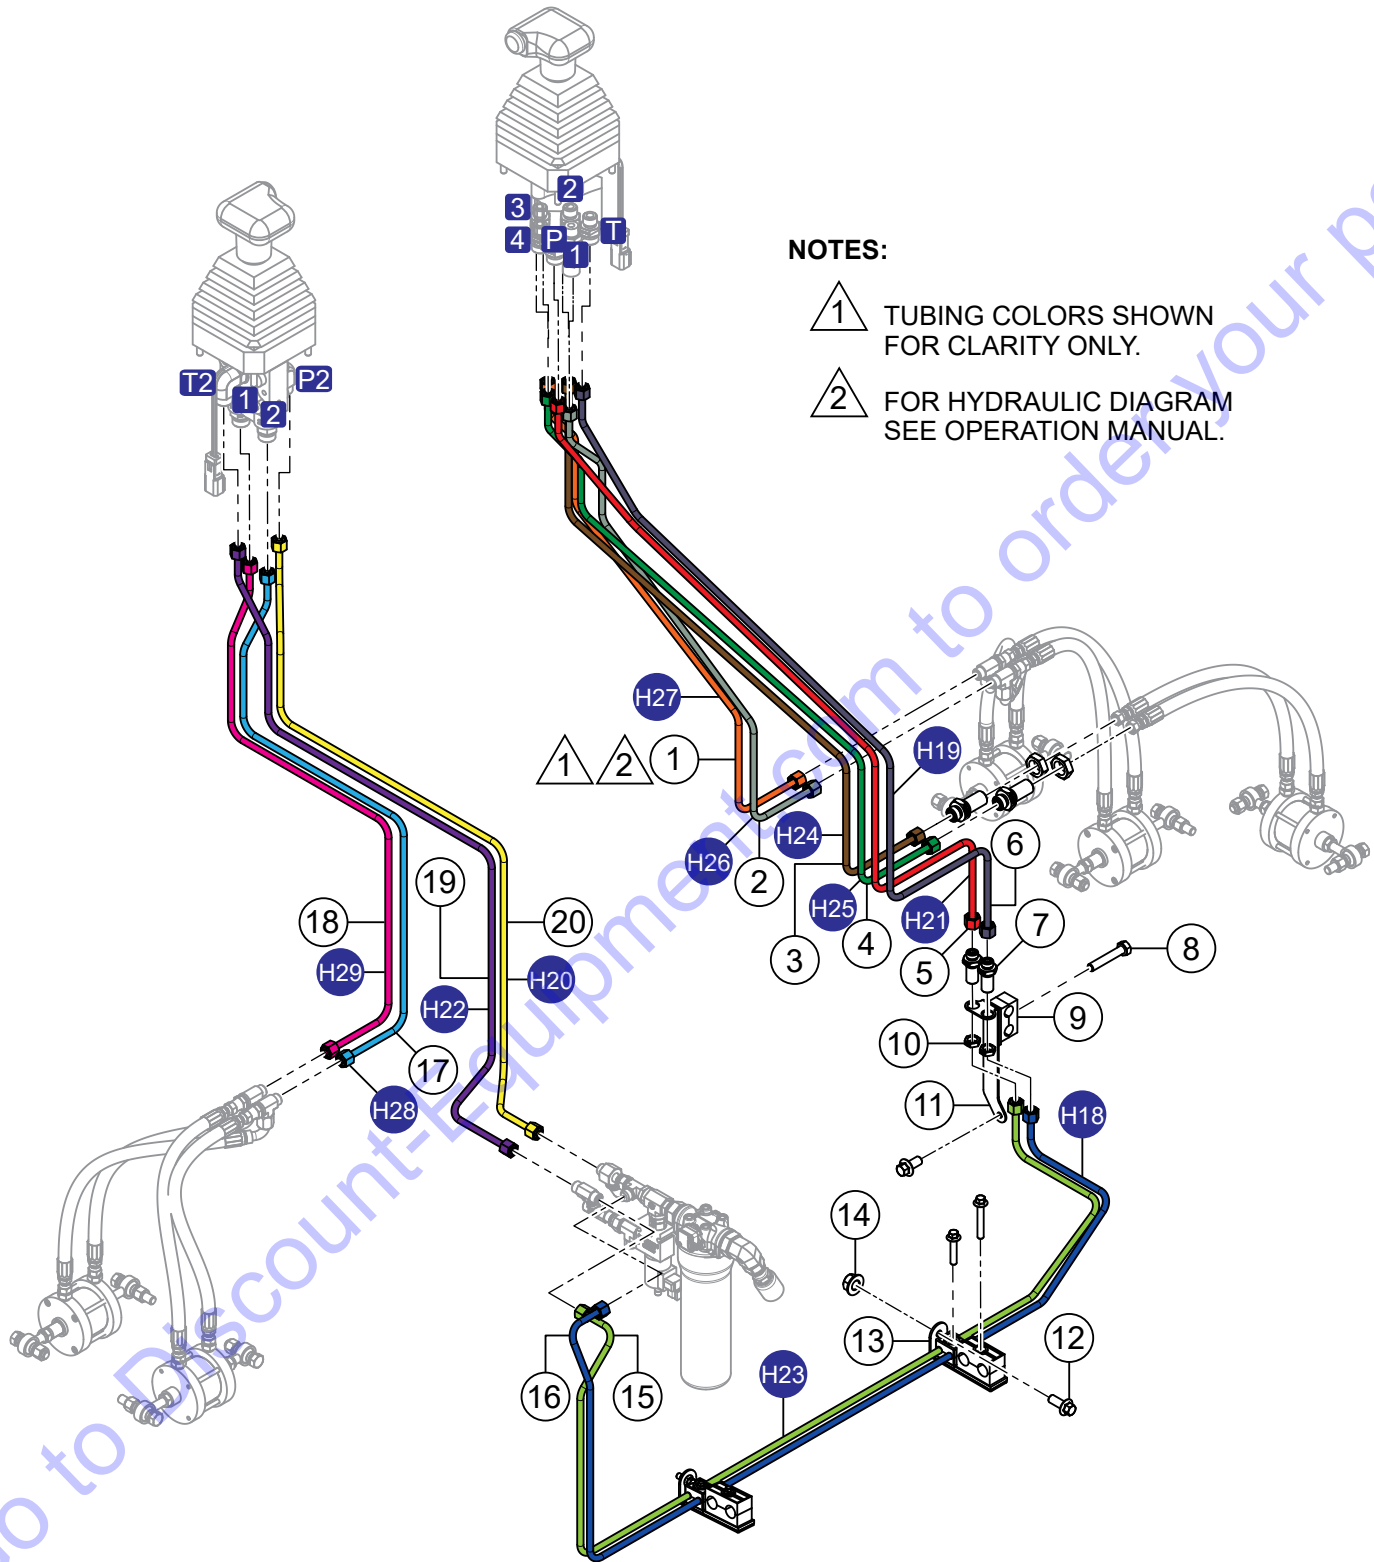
NOTES:

1 TUBING COLORS SHOWN FOR CLARITY ONLY.

2 FOR HYDRAULIC DIAGRAM SEE OPERATION MANUAL.

2
3
4
P
1
T

T2
1
2
P2

H27
1 2 1
H19
H24
H26
2
6
H25
H21
3
4
5
7
8
9
10
11
H18

18
19
20
H29
H20
H22
17
H28

14
13
12
16
15
H23

Go to Discount-Equipment.com to order your parts